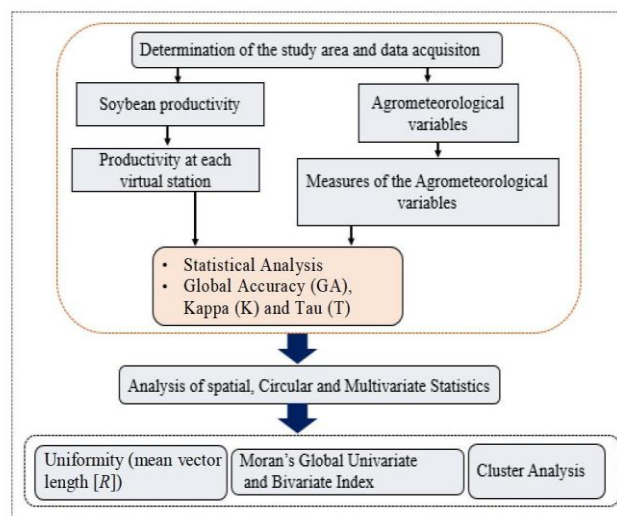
Determination of the study area and data acquisiton

Soybean productivity

Agrometeorological variables

Productivity at each virtual station

Measures of the Agrometeorological variables

• Statistical Analysis
• Global Accuracy (GA), Kappa (K) and Tau (T)

Analysis of spatial, Circular and Multivariate Statistics

Uniformity (mean vector length [$R$])

Moran's Global Univariate and Bivariate Index

Cluster Analysis